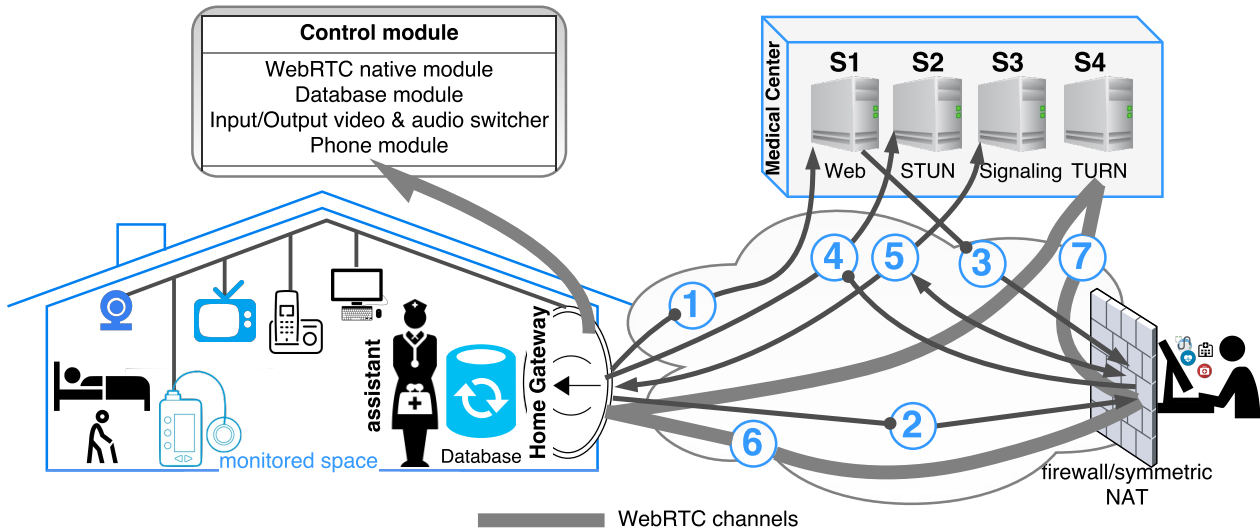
Control module

WebRTC native module
Database module
Input/Output video & audio switcher
Phone module

Medical Center

S1
Web

S2
STUN

S3
Signaling

S4
TURN

1
2
3
4
5
6
7

assistant

Home Gateway

Database

monitored space

firewall/symmetric NAT

WebRTC channels